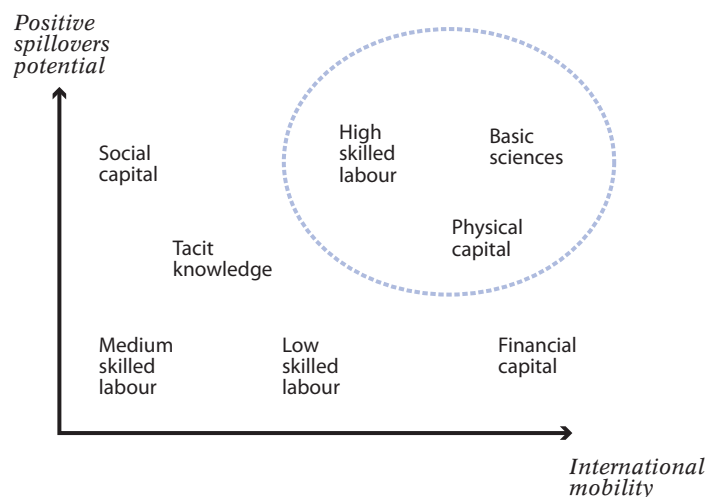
Positive spillovers potential

Social capital

High skilled labour

Basic sciences

Physical capital

Tacit knowledge

Medium skilled labour

Low skilled labour

Financial capital

International mobility